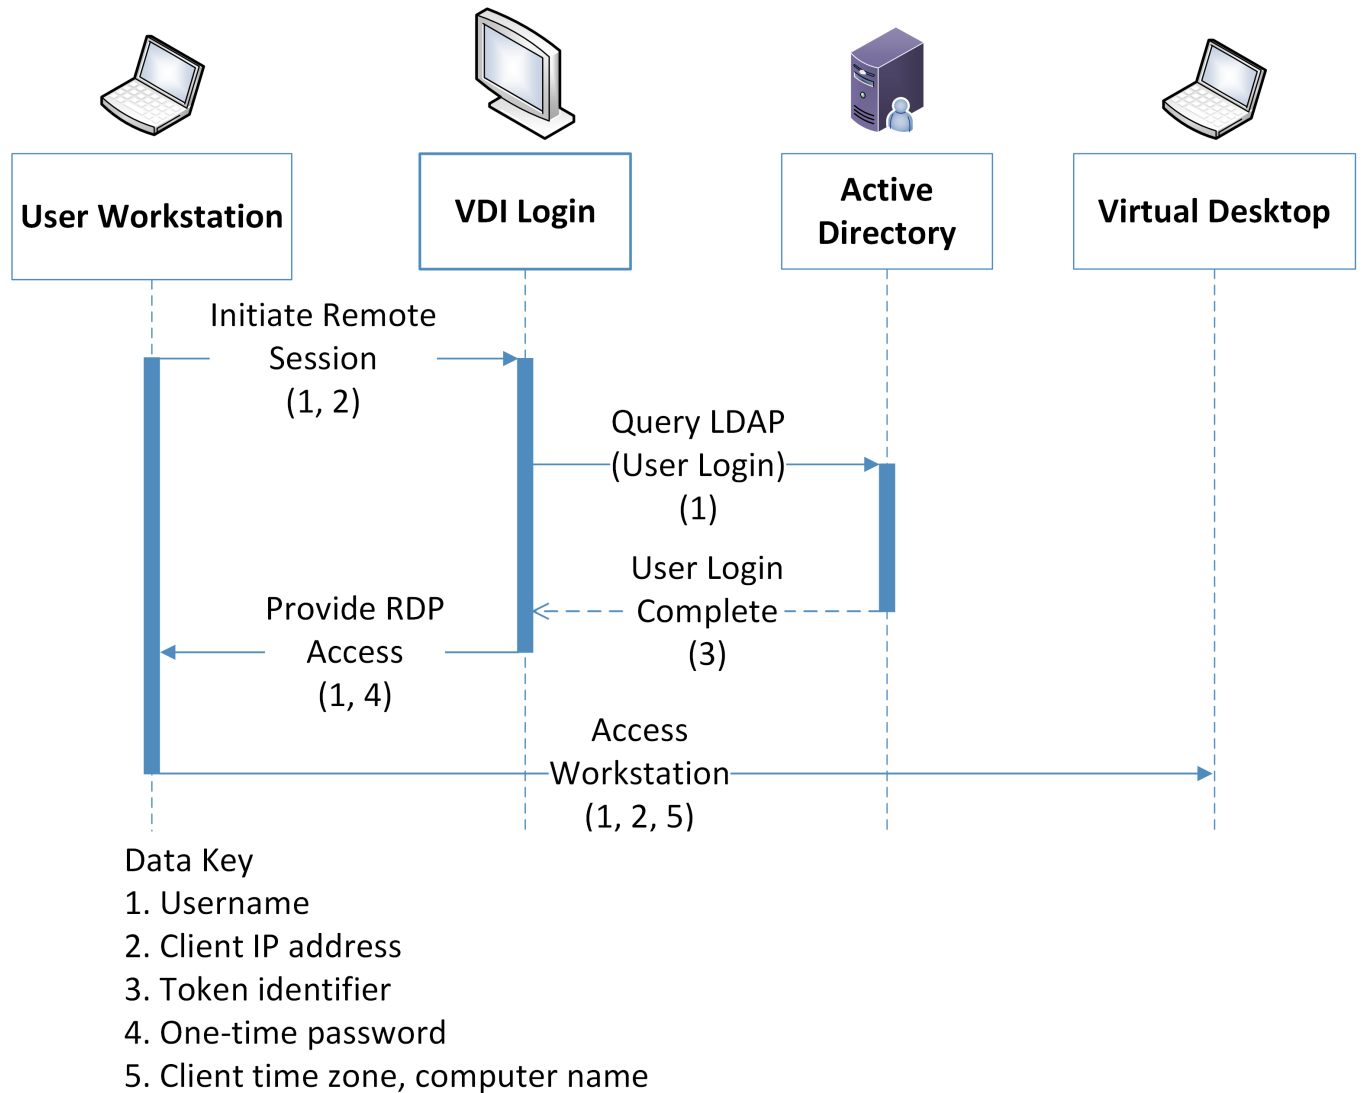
User Workstation

VDI Login

Active Directory

Virtual Desktop

Initiate Remote Session (1, 2)

Query LDAP (User Login) (1)

User Login Complete (3)

Provide RDP Access (1, 4)

Access Workstation (1, 2, 5)

Data Key
1. Username
2. Client IP address
3. Token identifier
4. One-time password
5. Client time zone, computer name